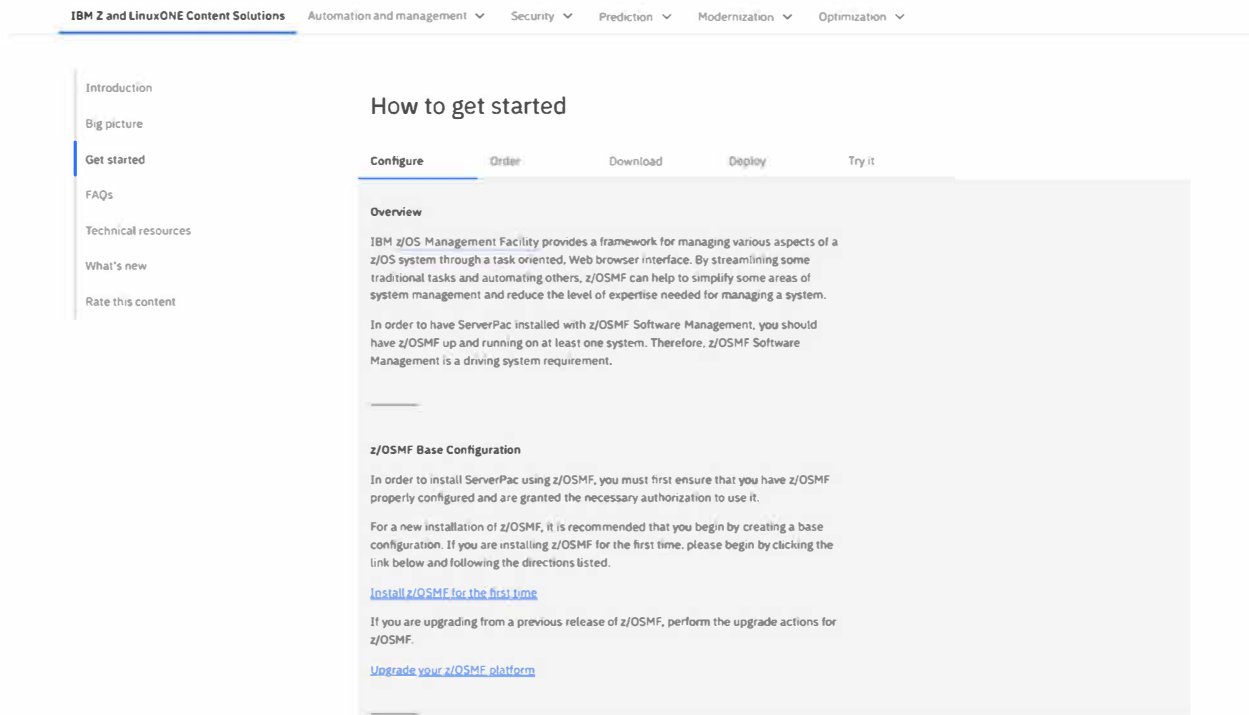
IBM Z and LinuxONE Content Solutions Automation and management Security Prediction Modernization Optimization

Introduction
Big picture
Get started
FAQs
Technical resources
What's new
Rate this content

How to get started

Configure Order Download Deploy Try it

Overview

IBM z/OS Management Facility provides a framework for managing various aspects of a z/OS system through a task oriented, Web browser interface. By streamlining some traditional tasks and automating others, z/OSMF can help to simplify some areas of system management and reduce the level of expertise needed for managing a system.

In order to have ServerPac installed with z/OSMF Software Management, you should have z/OSMF up and running on at least one system. Therefore, z/OSMF Software Management is a driving system requirement.

z/OSMF Base Configuration

In order to install ServerPac using z/OSMF, you must first ensure that you have z/OSMF properly configured and are granted the necessary authorization to use it.

For a new installation of z/OSMF, it is recommended that you begin by creating a base configuration. If you are installing z/OSMF for the first time, please begin by clicking the link below and following the directions listed.

Install z/OSMF for the first time

If you are upgrading from a previous release of z/OSMF, perform the upgrade actions for z/OSMF.

Upgrade your z/OSMF platform